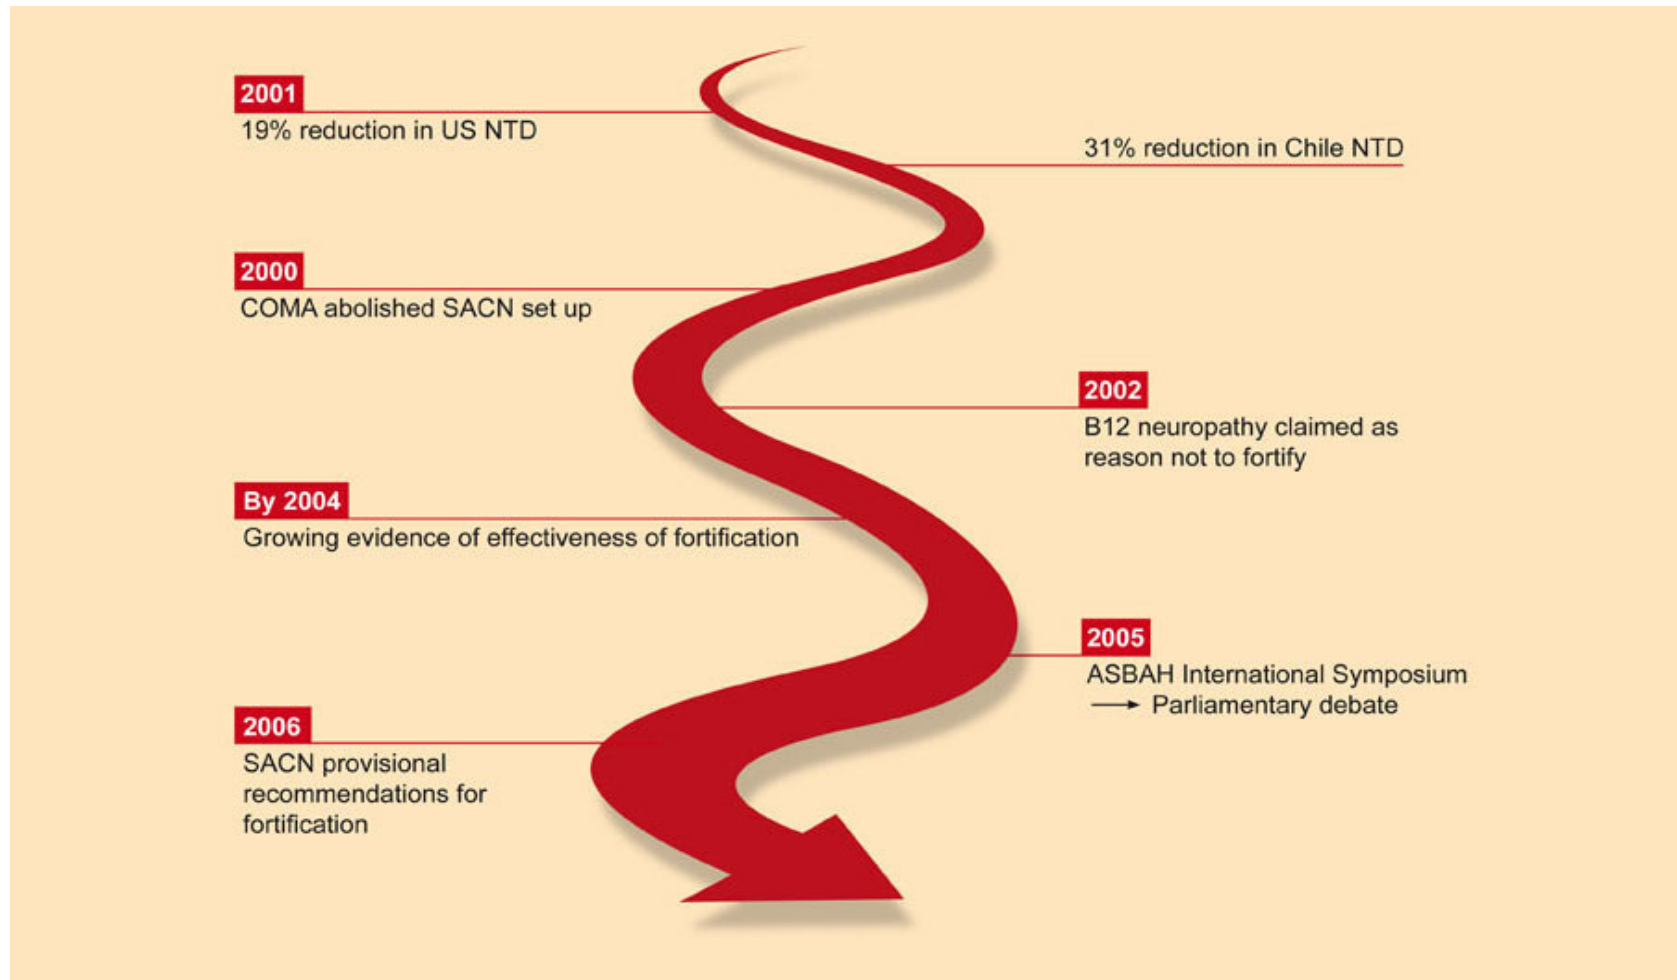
2001
19% reduction in US NTD

31% reduction in Chile NTD

2000
COMA abolished SACN set up

2002
B12 neuropathy claimed as reason not to fortify

By 2004
Growing evidence of effectiveness of fortification

2005
ASBAH International Symposium
→ Parliamentary debate

2006
SACN provisional recommendations for fortification